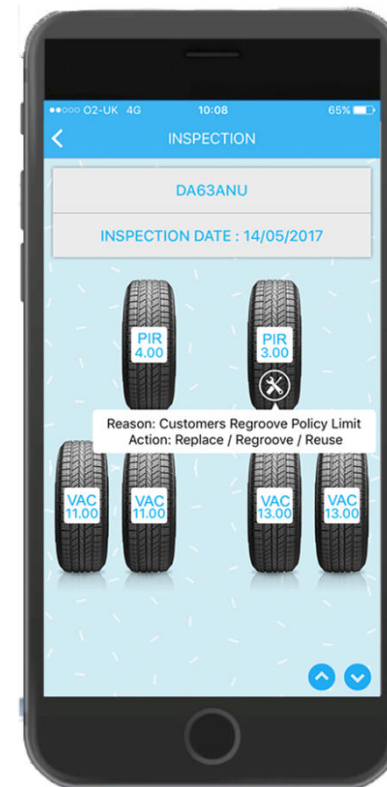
●●○○○ O2-UK 4G 10:08 65%

<

INSPECTION

DA63ANU

INSPECTION DATE : 14/05/2017

PIR 4.00

PIR 3.00

Reason: Customers Regroove Policy Limit
Action: Replace / Regroove / Reuse

VAC 11.00

VAC 11.00

VAC 13.00

VAC 13.00